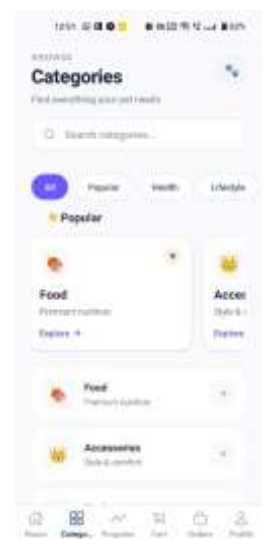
12:51

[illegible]

Categories

Find everything your pet needs

Search categories...

All Popular Health Lifestyle

Popular

Food

Premium nutrition

Explore →

Acce

Style &

Explore

Food

Premium nutrition

Accessories

Style & comfort

Home Catego... Progress Cart Orders Profile